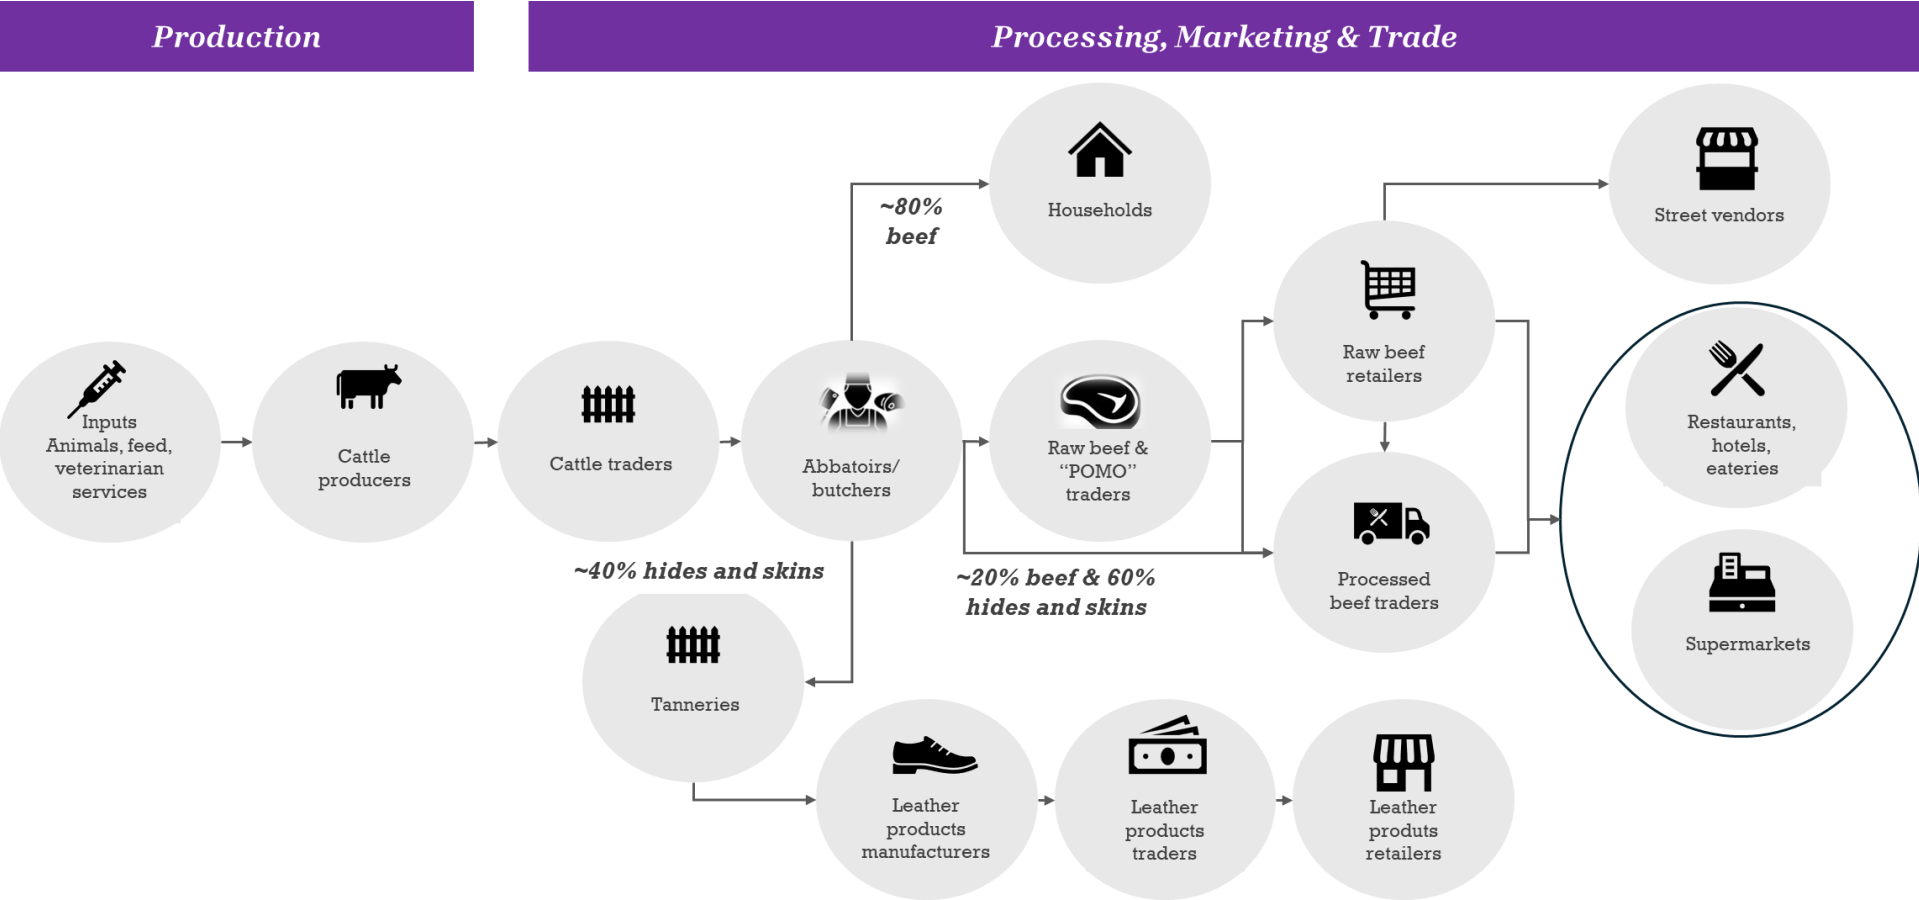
Production

Processing, Marketing & Trade

Inputs
Animals, feed, veterinarian services

Cattle producers

Cattle traders

Abbatoirs/ butchers

~80% beef

Households

Raw beef & "POMO" traders

~20% beef & 60% hides and skins

~40% hides and skins

Tanneries

Raw beef retailers

Processed beef traders

Street vendors

Restaurants, hotels, eateries

Supermarkets

Leather products manufacturers

Leather products traders

Leather produts retailers